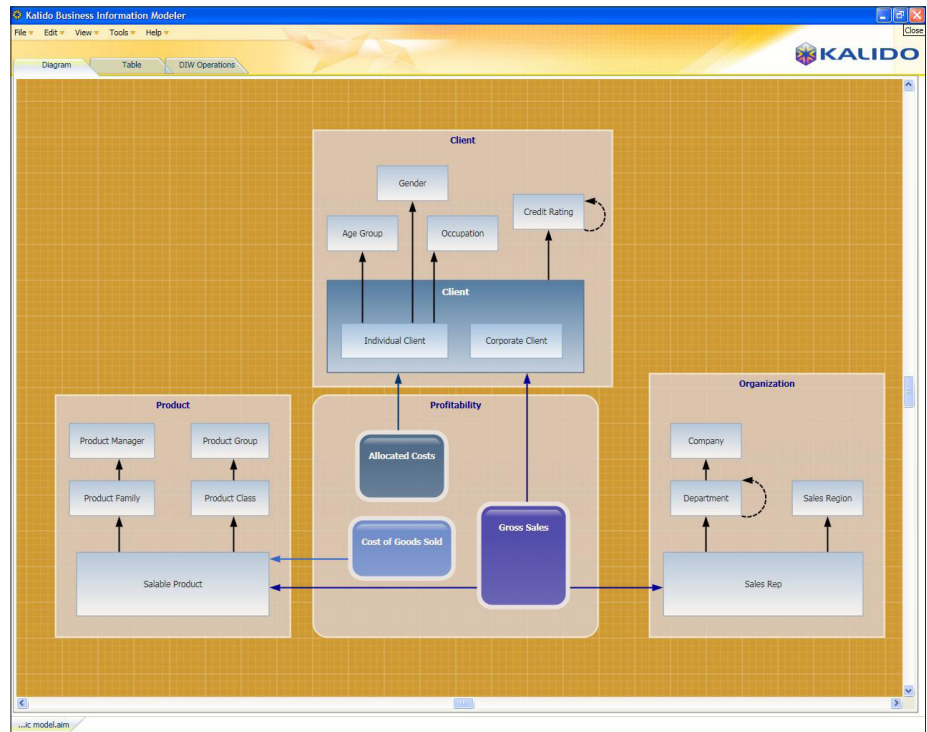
Kalido Business Information Modeler

Close

File Edit View Tools Help

KALIDO

Diagram Table DIW Operations

Client

Gender

Credit Rating

Age Group

Occupation

Client

Individual Client

Corporate Client

Product

Profitability

Organization

Product Manager

Product Group

Allocated Costs

Company

Product Family

Product Class

Gross Sales

Department

Sales Region

Cost of Goods Sold

Salable Product

Sales Rep

...ic model.aim